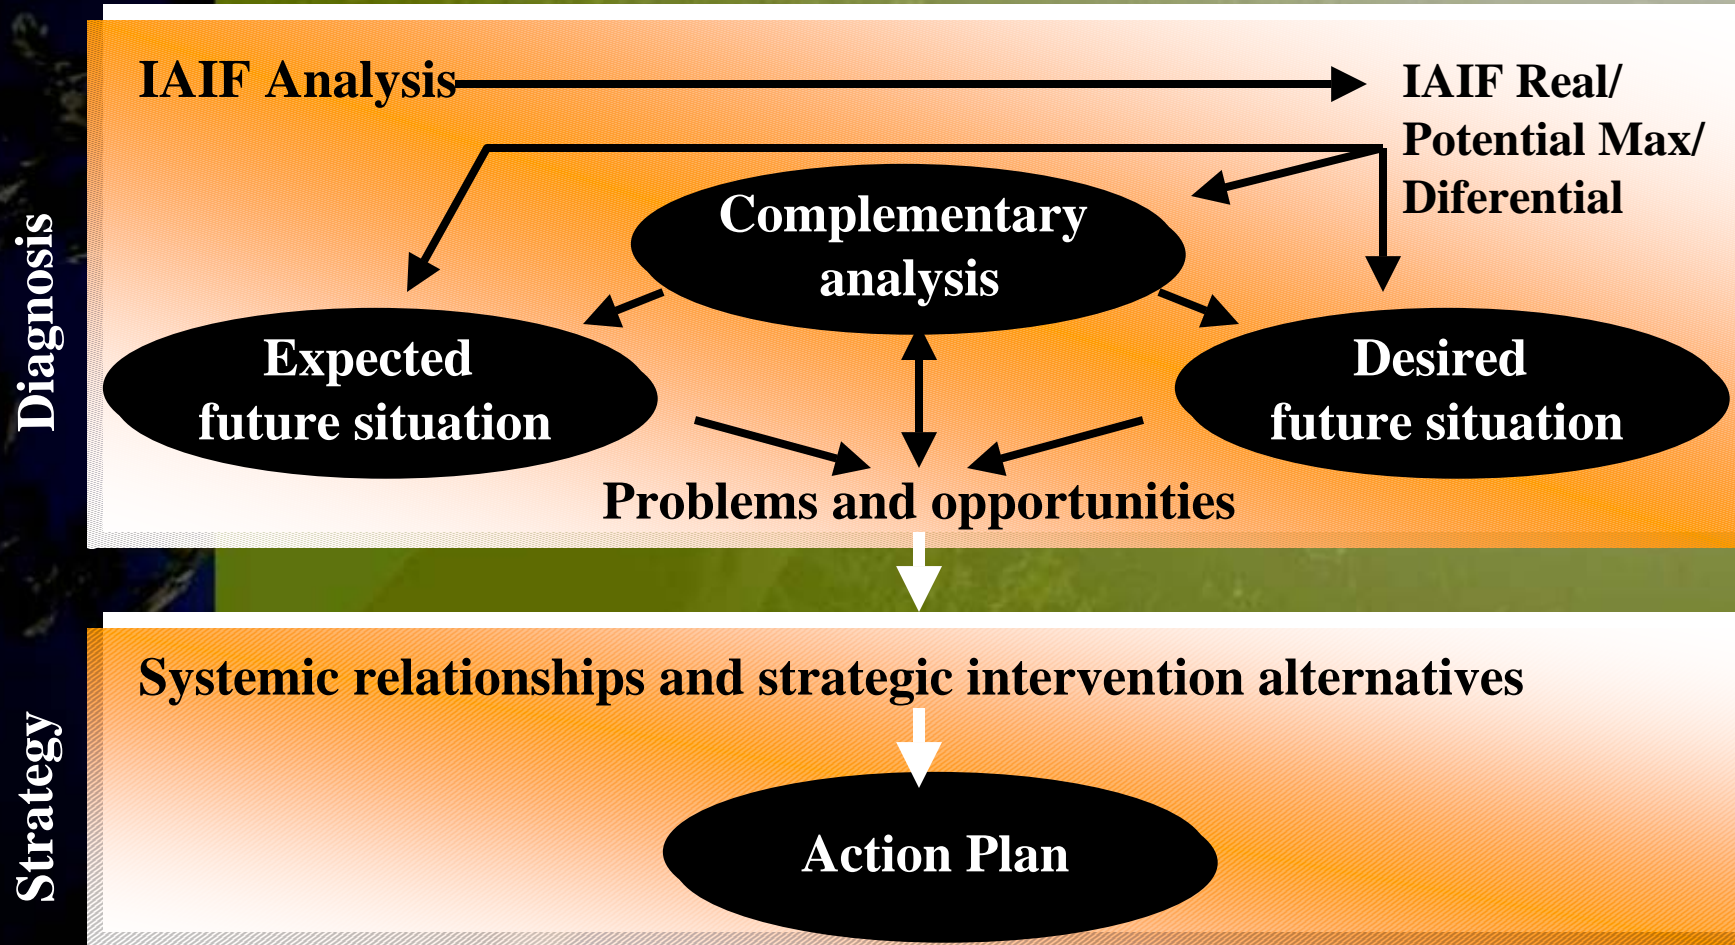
Diagnosis

IAIF Analysis

IAIF Real/ Potential Max/ Diferential

Complementary analysis

Expected future situation

Desired future situation

Problems and opportunities

Strategy

Systemic relationships and strategic intervention alternatives

Action Plan